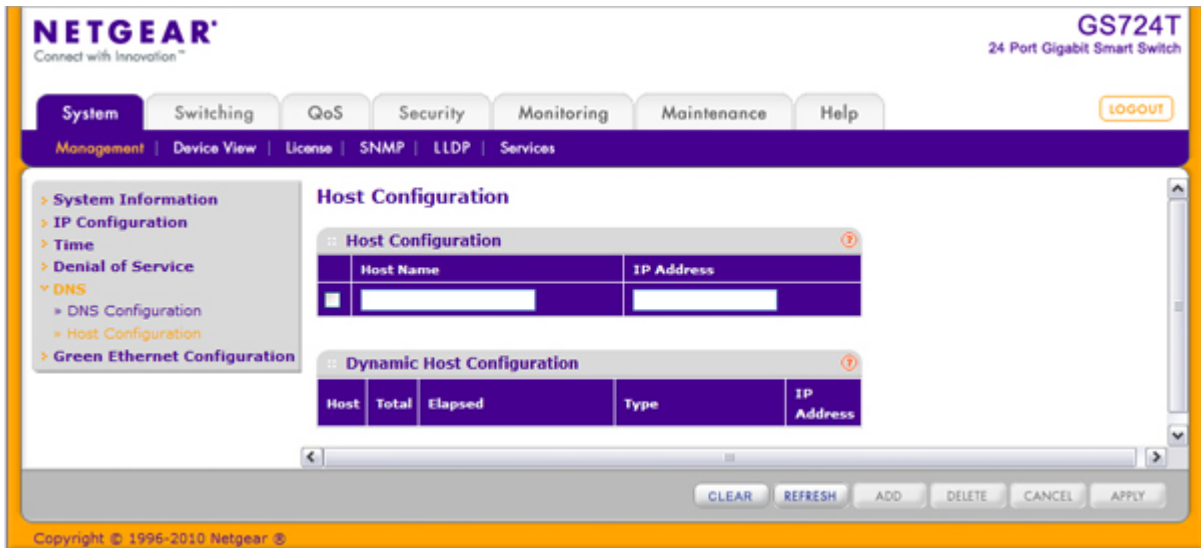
NETGEAR
Connect with Innovation™

GS724T
24 Port Gigabit Smart Switch

System | Switching | QoS | Security | Monitoring | Maintenance | Help

LOGOUT

Management | Device View | License | SNMP | LLDP | Services

System Information
IP Configuration
Time
Denial of Service
DNS
» DNS Configuration
» Host Configuration
Green Ethernet Configuration

Host Configuration

Host Configuration

| | Host Name | IP Address |
|---|---|---|
| | | |

Dynamic Host Configuration

| Host | Total | Elapsed | Type | IP Address |
|---|---|---|---|---|

CLEAR REFRESH ADD DELETE CANCEL APPLY

Copyright © 1996-2010 Netgear ®